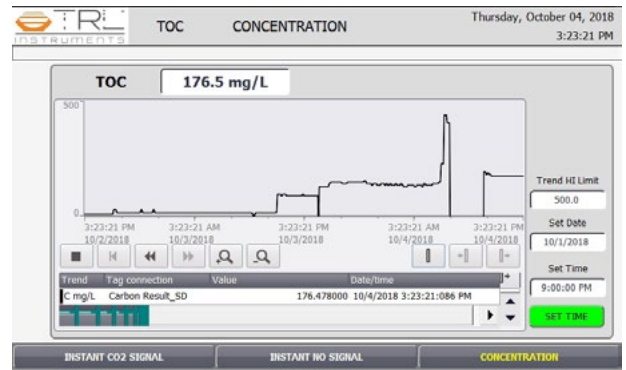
TRL INSTRUMENTS

TOC

CONCENTRATION

Thursday, October 04, 2018
3:23:21 PM

TOC

176.5 mg/L

500

0

3:23:21 PM 10/2/2018

3:23:21 AM 10/3/2018

3:23:21 PM 10/3/2018

3:23:21 AM 10/4/2018

3:23:21 PM 10/4/2018

Trend HI Limit

500.0

Set Date

10/1/2018

Set Time

9:00:00 PM

SET TIME

| Trend | Tag connection | Value | Date/time |
|---|---|---|---|
| C mg/L | Carbon Result_SD | 176.478000 | 10/4/2018 3:23:21:086 PM |

INSTANT CO2 SIGNAL

INSTANT NO SIGNAL

CONCENTRATION